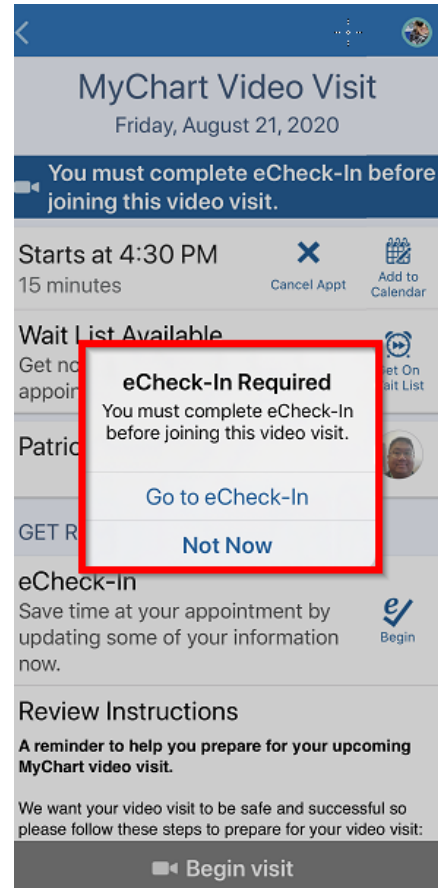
MyChart Video Visit
Friday, August 21, 2020

You must complete eCheck-In before joining this video visit.

Starts at 4:30 PM
15 minutes

Cancel Appt

Add to Calendar

Wait List Available
Get no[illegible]
appoin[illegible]

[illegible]et On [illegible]ait List

Patric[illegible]

GET R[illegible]

eCheck-In Required
You must complete eCheck-In before joining this video visit.

Go to eCheck-In

Not Now

eCheck-In
Save time at your appointment by updating some of your information now.

Begin

Review Instructions

A reminder to help you prepare for your upcoming MyChart video visit.

We want your video visit to be safe and successful so please follow these steps to prepare for your video visit:

Begin visit